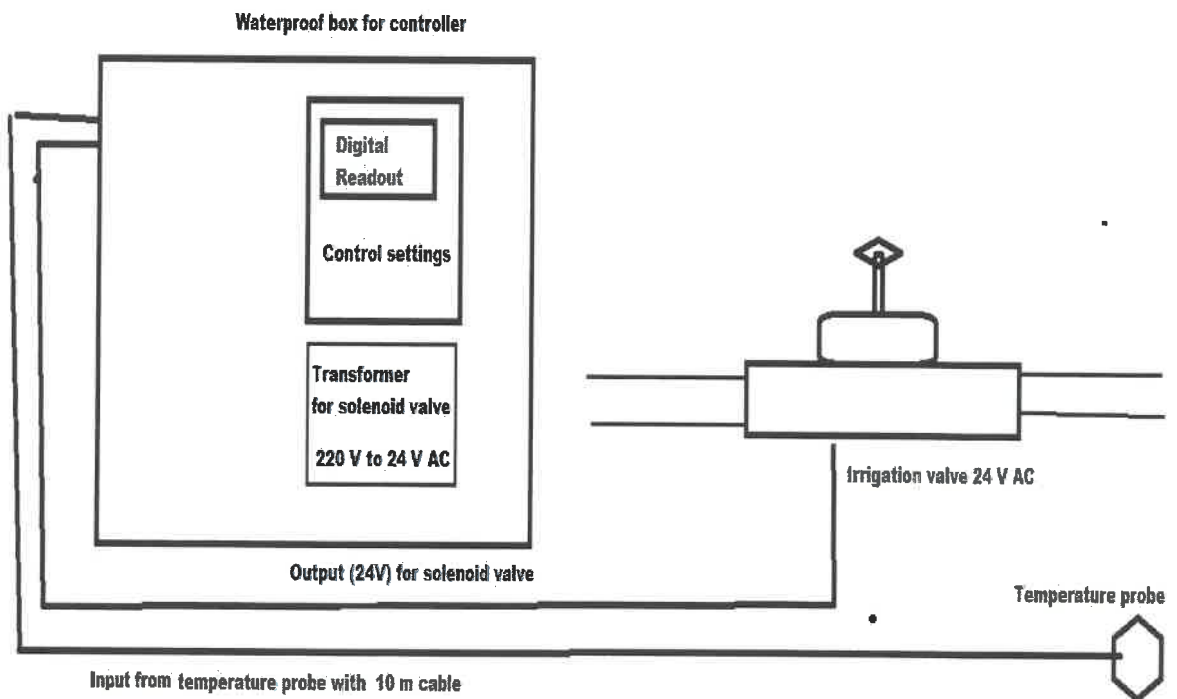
Waterproof box for controller

Digital Readout

Control settings

Transformer for solenoid valve

220 V to 24 V AC

Irrigation valve 24 V AC

Output (24V) for solenoid valve

Temperature probe

Input from temperature probe with 10 m cable